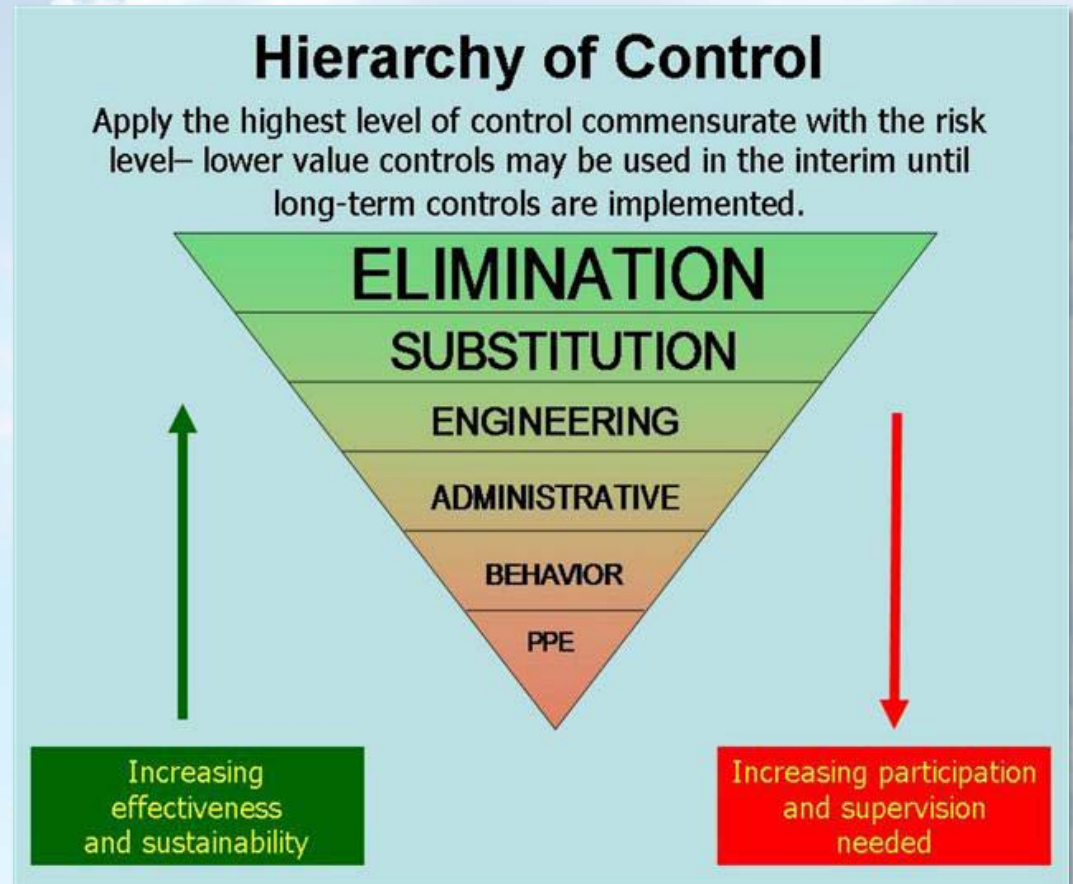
Hierarchy of Control

Apply the highest level of control commensurate with the risk level– lower value controls may be used in the interim until long-term controls are implemented.

ELIMINATION
SUBSTITUTION
ENGINEERING
ADMINISTRATIVE
BEHAVIOR
PPE

Increasing effectiveness and sustainability

Increasing participation and supervision needed